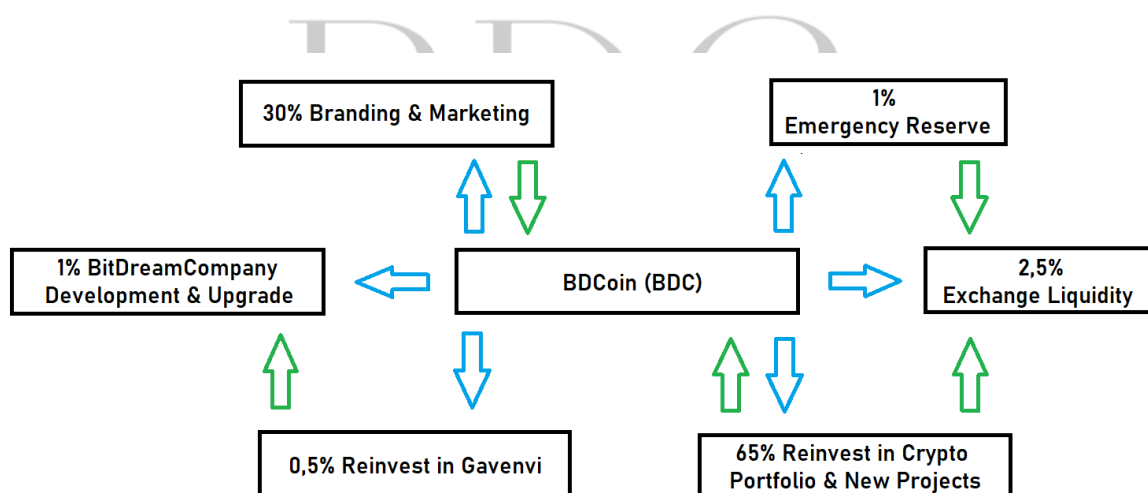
BDC

30% Branding & Marketing

1%
Emergency Reserve

1% BitDreamCompany
Development & Upgrade

BDCoin (BDC)

2,5%
Exchange Liquidity

0,5% Reinvest in Gavenvi

65% Reinvest in Crypto
Portfolio & New Projects